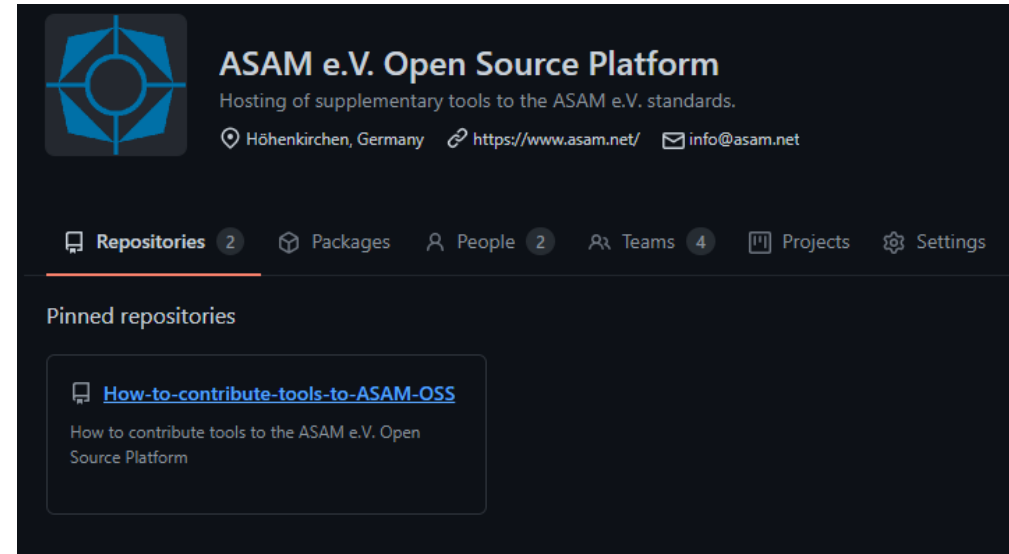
ASAM e.V. Open Source Platform

Hosting of supplementary tools to the ASAM e.V. standards.

Höhenkirchen, Germany https://www.asam.net/ info@asam.net

Repositories 2 Packages People 2 Teams 4 Projects Settings

Pinned repositories

How-to-contribute-tools-to-ASAM-OSS

How to contribute tools to the ASAM e.V. Open Source Platform